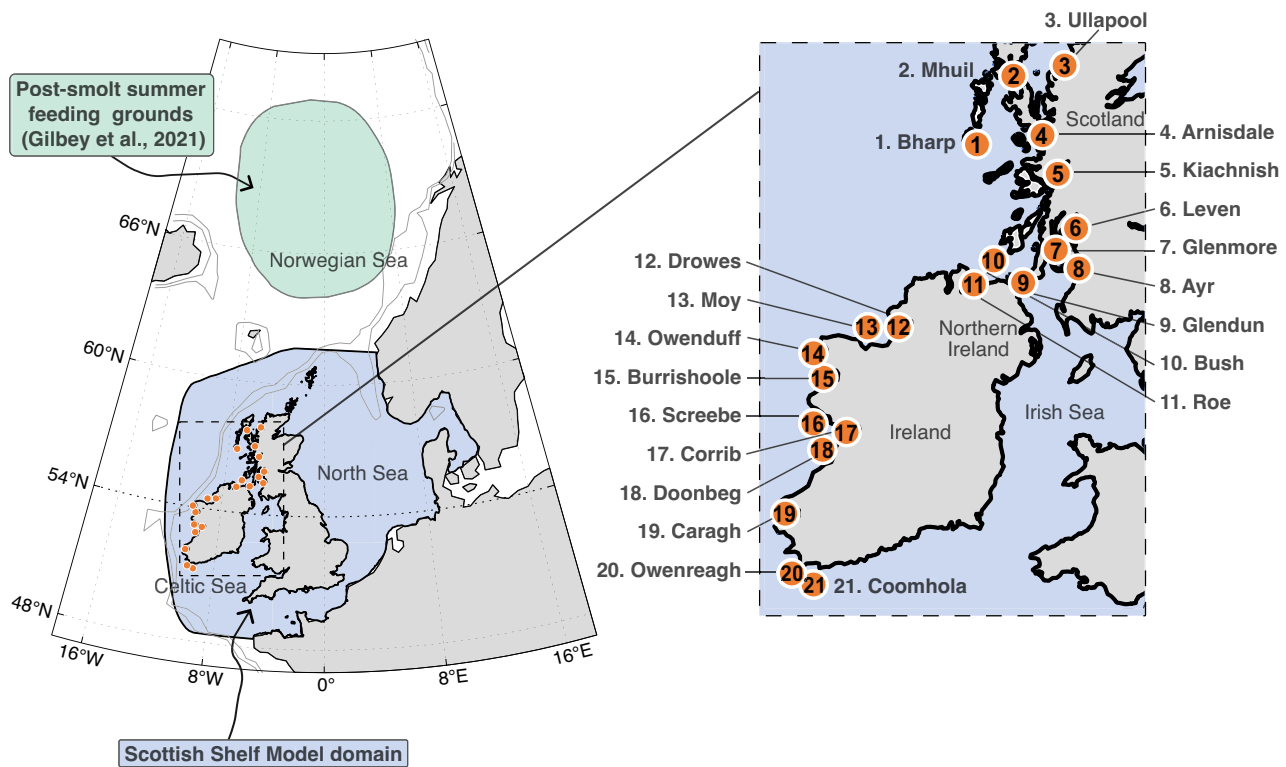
Post-smolt summer feeding grounds (Gilbey et al., 2021)

66°N

Norwegian Sea

60°N

54°N

North Sea

Celtic Sea

48°N

16°W

8°W

0°

8°E

16°E

Scottish Shelf Model domain

3. Ullapool

2. Mhuil

2

3

Scotland

1. Bharp

1

4

4. Arnisdale

5

5. Kiachnish

6

6. Leven

7

7. Glenmore

12. Drowes

10

8

8. Ayr

11

9

13. Moy

13

12

9. Glendun

Northern Ireland

14. Owenduff

14

10. Bush

15. Burrishoole

15

Irish Sea

11. Roe

16. Screebe

16

17

Ireland

17. Corrib

18

18. Doonbeg

19. Caragh

19

20. Owenreagh

20

21

21. Coomhola